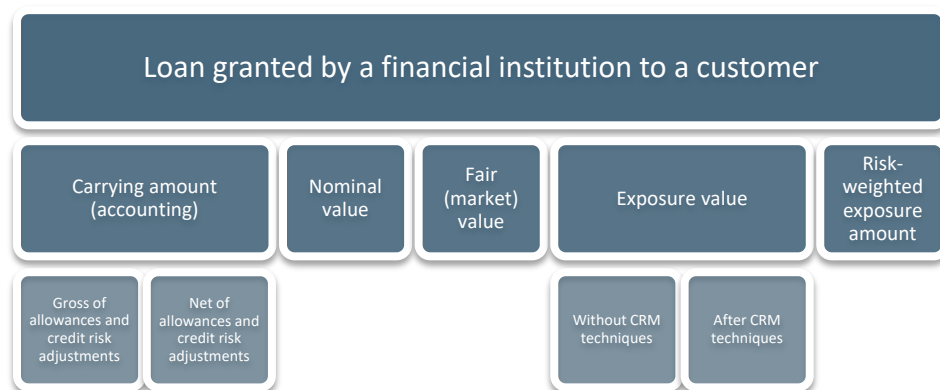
Loan granted by a financial institution to a customer

Carrying amount (accounting)

Nominal value

Fair (market) value

Exposure value

Risk-weighted exposure amount

Gross of allowances and credit risk adjustments

Net of allowances and credit risk adjustments

Without CRM techniques

After CRM techniques